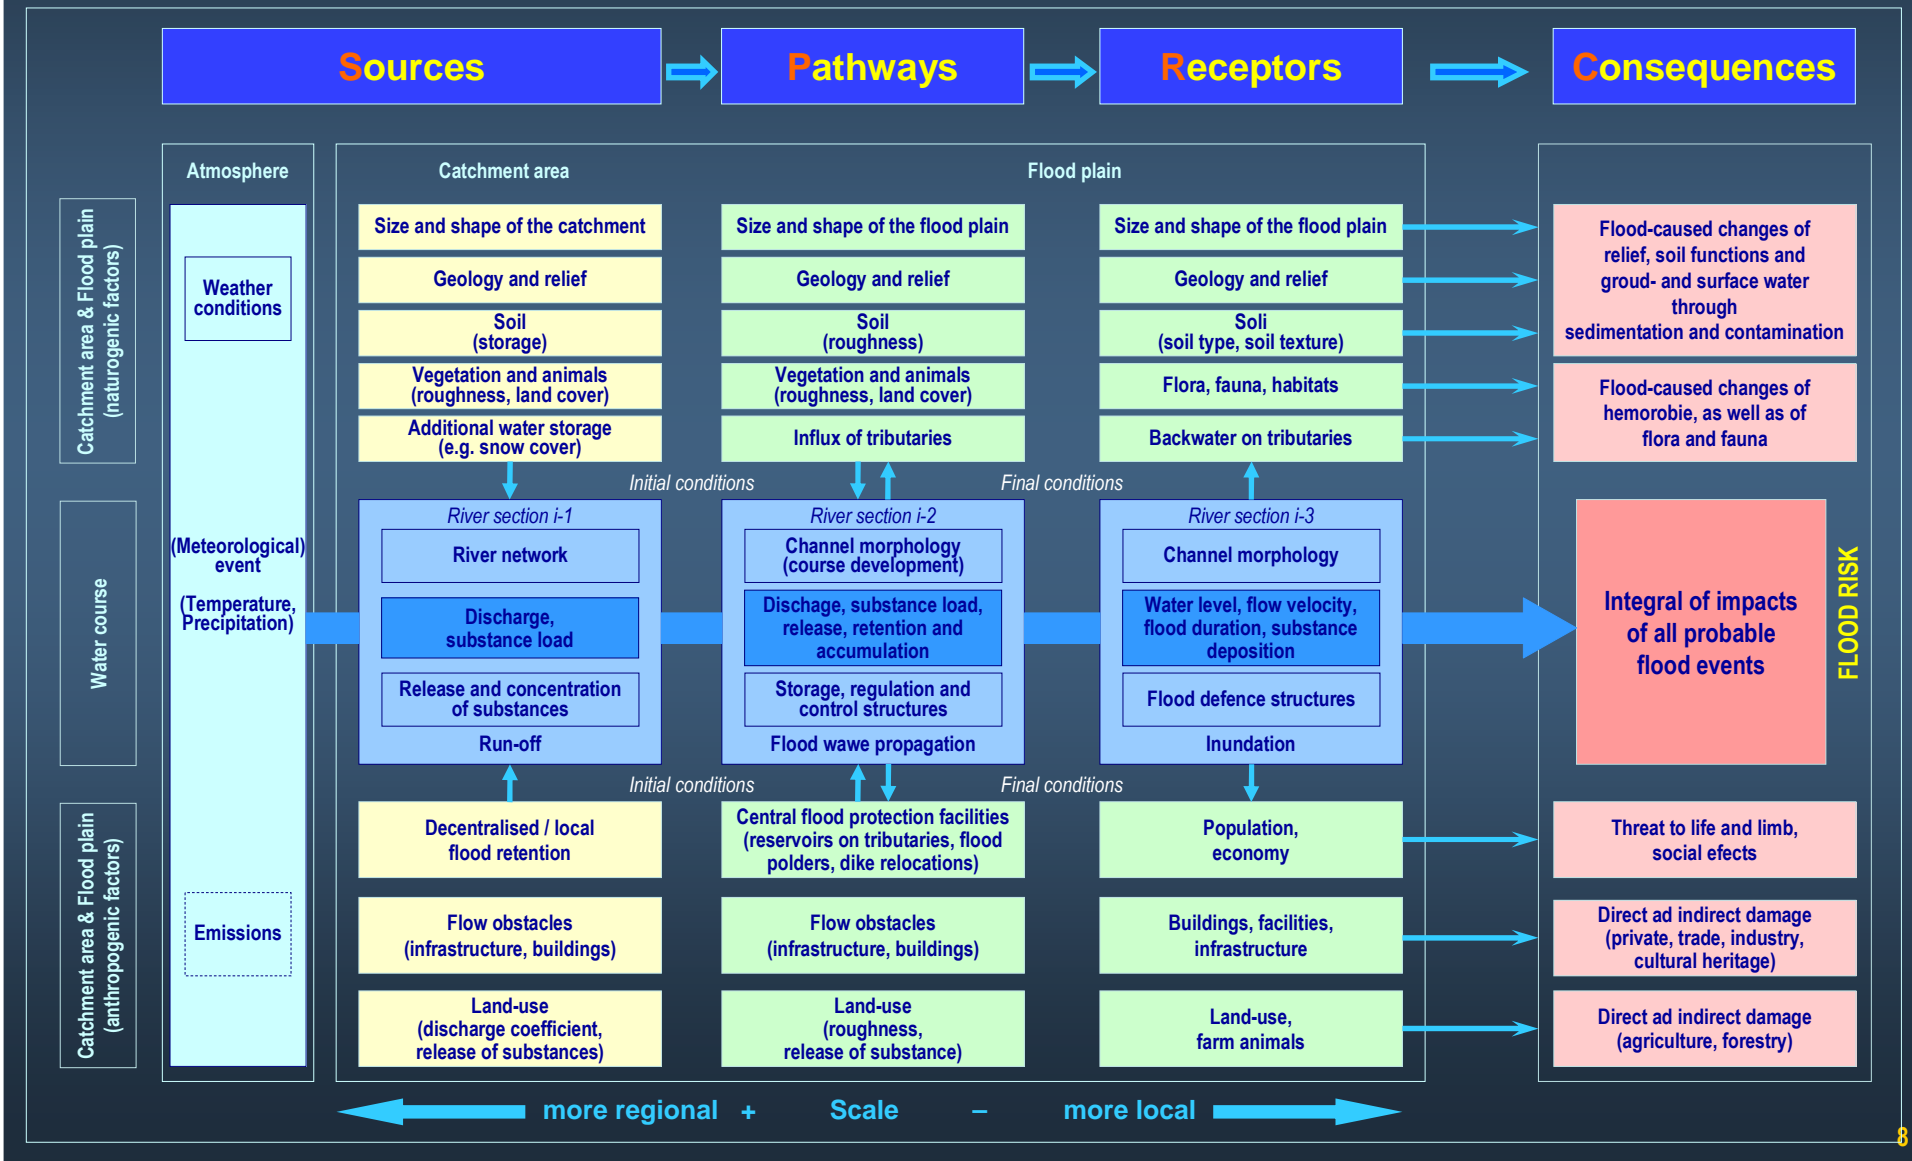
Sources

Pathways

Receptors

Consequences

Catchment area & Flood plain (naturogenic factors)

Water course

Catchment area & Flood plain (anthropogenic factors)

Atmosphere

Weather conditions

(Meteorological) event

(Temperature, Precipitation)

Emissions

Catchment area

Flood plain

Size and shape of the catchment

Geology and relief

Soil (storage)

Vegetation and animals (roughness, land cover)

Additional water storage (e.g. snow cover)

Size and shape of the flood plain

Geology and relief

Soil (roughness)

Vegetation and animals (roughness, land cover)

Influx of tributaries

Size and shape of the flood plain

Geology and relief

Soli (soil type, soil texture)

Flora, fauna, habitats

Backwater on tributaries

Initial conditions

Final conditions

River section i-1

River network

Discharge, substance load

Release and concentration of substances

Run-off

River section i-2

Channel morphology (course development)

Dischage, substance load, release, retention and accumulation

Storage, regulation and control structures

Flood wawe propagation

River section i-3

Channel morphology

Water level, flow velocity, flood duration, substance deposition

Flood defence structures

Inundation

Initial conditions

Final conditions

Decentralised / local flood retention

Flow obstacles (infrastructure, buildings)

Land-use (discharge coefficient, release of substances)

Central flood protection facilities (reservoirs on tributaries, flood polders, dike relocations)

Flow obstacles (infrastructure, buildings)

Land-use (roughness, release of substance)

Population, economy

Buildings, facilities, infrastructure

Land-use, farm animals

Flood-caused changes of relief, soil functions and groud- and surface water through sedimentation and contamination

Flood-caused changes of hemorobie, as well as of flora and fauna

Integral of impacts of all probable flood events

FLOOD RISK

Threat to life and limb, social efects

Direct ad indirect damage (private, trade, industry, cultural heritage)

Direct ad indirect damage (agriculture, forestry)

more regional + Scale – more local

8